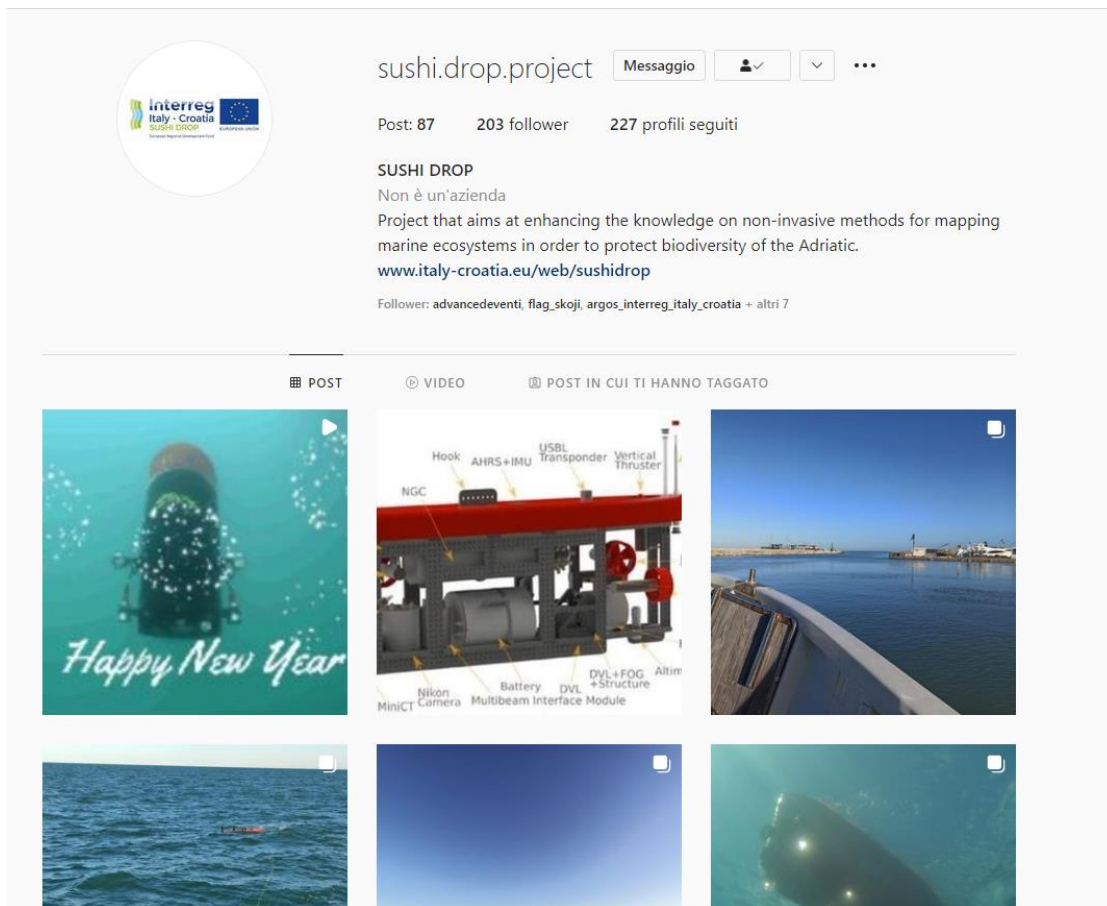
Interreg
Italy - Croatia
SUSHI DROP
European Regional Development Fund
EUROPEAN UNION

sushi.drop.project Messaggio

Post: 87 203 follower 227 profili seguiti

SUSHI DROP
Non è un'azienda
Project that aims at enhancing the knowledge on non-invasive methods for mapping marine ecosystems in order to protect biodiversity of the Adriatic.
www.italy-croatia.eu/web/sushidrop

Follower: advancedeventi, flag_skoji, argos_interreg_italy_croatia + altri 7

POST VIDEO POST IN CUI TI HANNO TAGGATO

Happy New Year

Hook AHRS+IMU USBL Transponder Vertical Thruster
NGC
MiniCT Nikon Camera Battery Multibeam DVL Interface Module DVL+FOG +Structure Altim